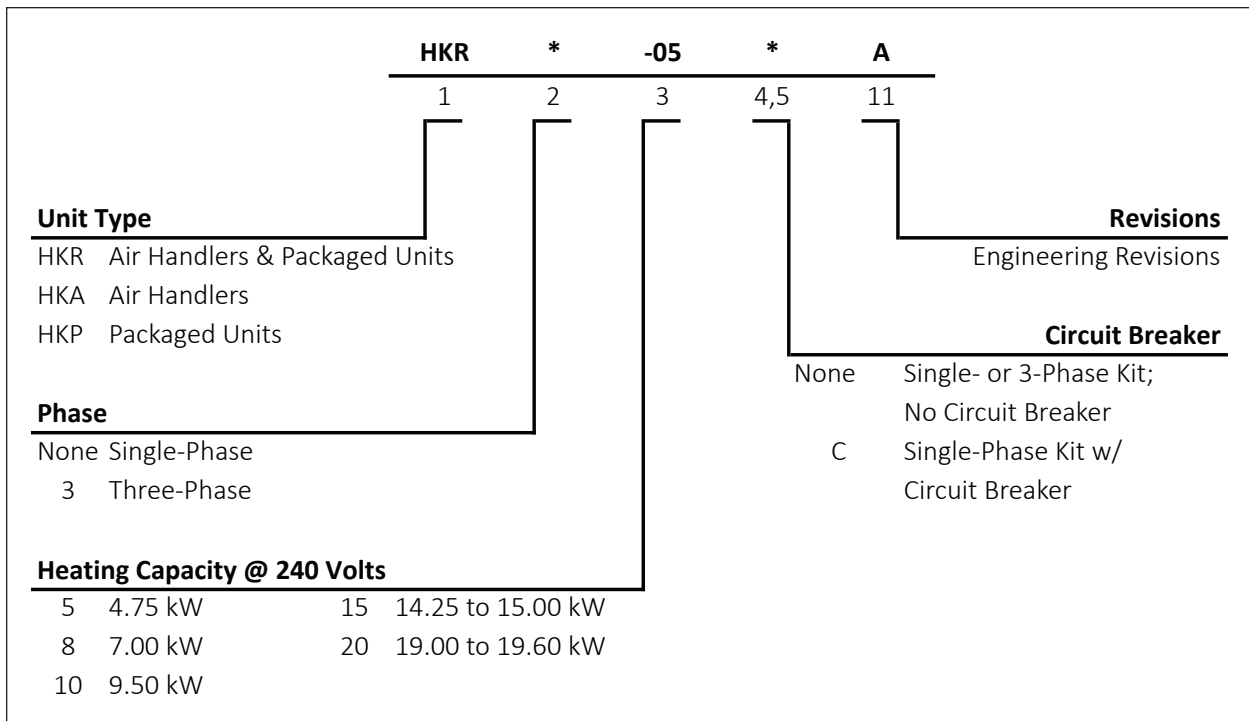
| HKR | * | -05 | * | A |
|---|---|---|---|---|
| 1 | 2 | 3 | 4,5 | 11 |

**Unit Type**
HKR Air Handlers & Packaged Units
HKA Air Handlers
HKP Packaged Units

**Phase**
None Single-Phase
3 Three-Phase

**Heating Capacity @ 240 Volts**
5 4.75 kW
8 7.00 kW
10 9.50 kW
15 14.25 to 15.00 kW
20 19.00 to 19.60 kW

**Revisions**
Engineering Revisions

**Circuit Breaker**
None Single- or 3-Phase Kit; No Circuit Breaker
C Single-Phase Kit w/ Circuit Breaker